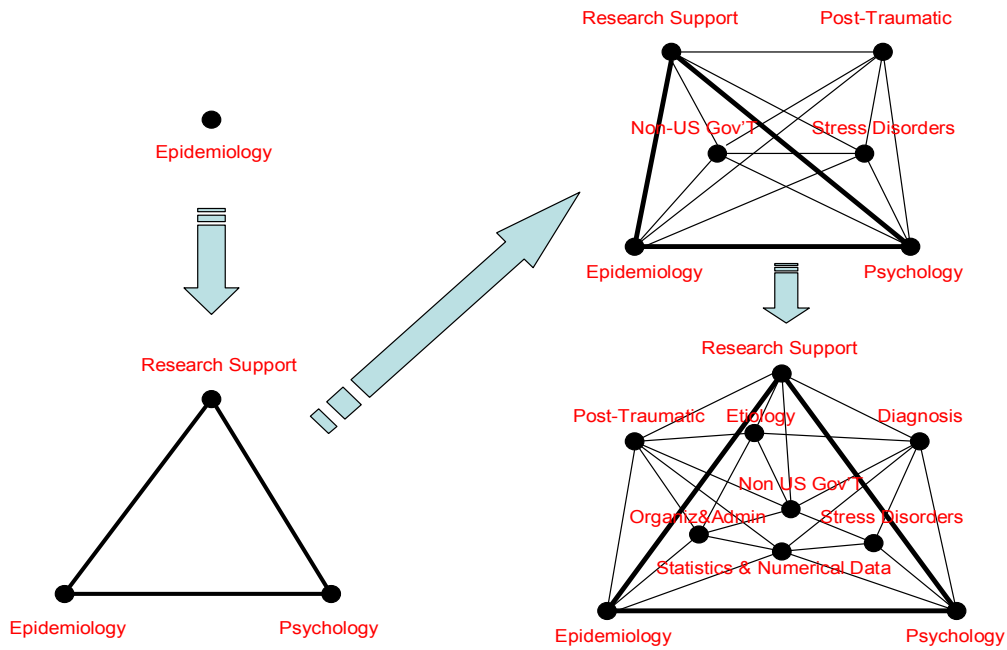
Epidemiology

Research Support

Epidemiology

Psychology

Research Support

Post-Traumatic

Non-US Gov'T

Stress Disorders

Epidemiology

Psychology

Research Support

Post-Traumatic

Etiology

Diagnosis

Non US Gov'T

Organiz&Admin

Stress Disorders

Statistics & Numerical Data

Epidemiology

Psychology